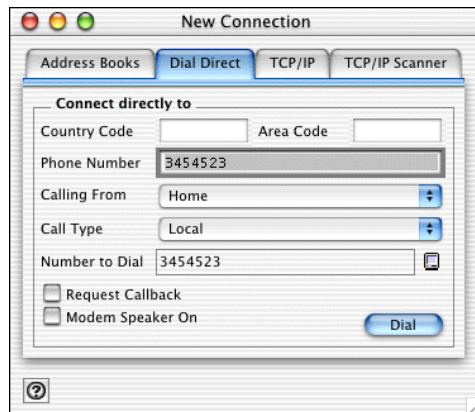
New Connection

Address Books | Dial Direct | TCP/IP | TCP/IP Scanner

Connect directly to

Country Code

Area Code

Phone Number 3454523

Calling From Home

Call Type Local

Number to Dial 3454523

Request Callback

Modem Speaker On

Dial

?